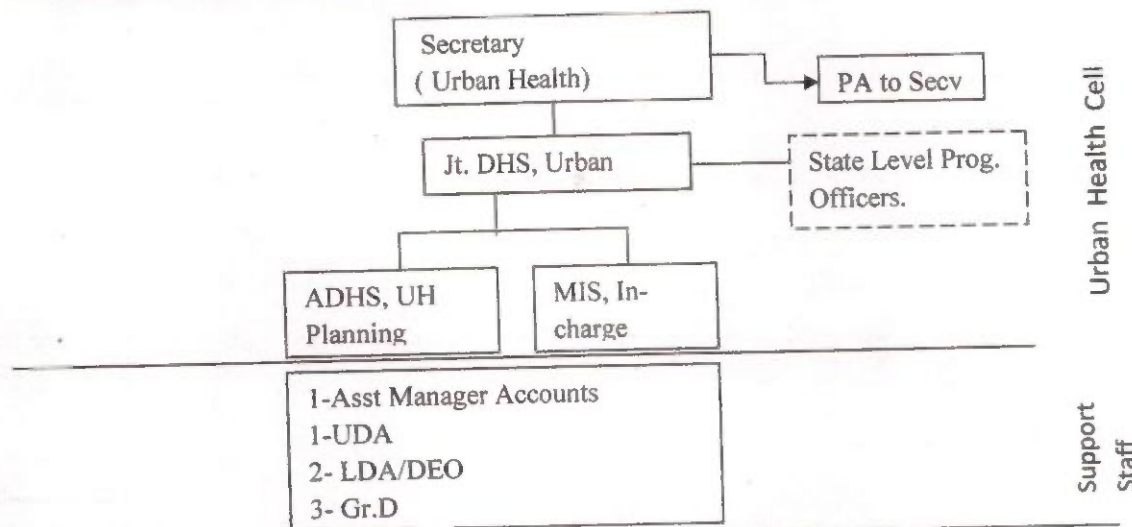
Secretary
( Urban Health)

PA to Secy

Jt. DHS, Urban

State Level Prog. Officers.

ADHS, UH Planning

MIS, In-charge

Urban Health Cell

1-Asst Manager Accounts
1-UDA
2- LDA/DEO
3- Gr.D

Support Staff